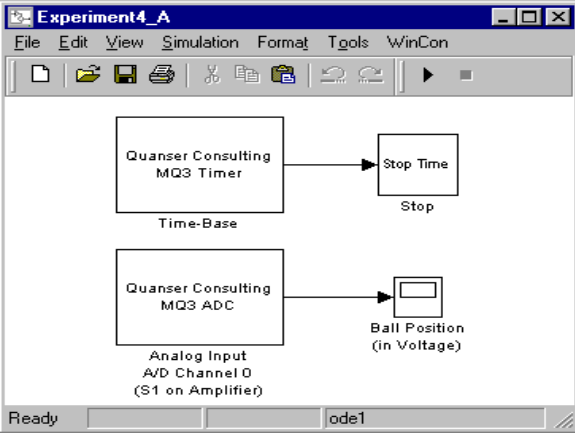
Experiment4_A

File Edit View Simulation Format Tools WinCon

Quanser Consulting MQ3 Timer

Time-Base

Stop Time

Stop

Quanser Consulting MQ3 ADC

Analog Input
A/D Channel 0
(S1 on Amplifier)

Ball Position
(in Voltage)

Ready

ode1